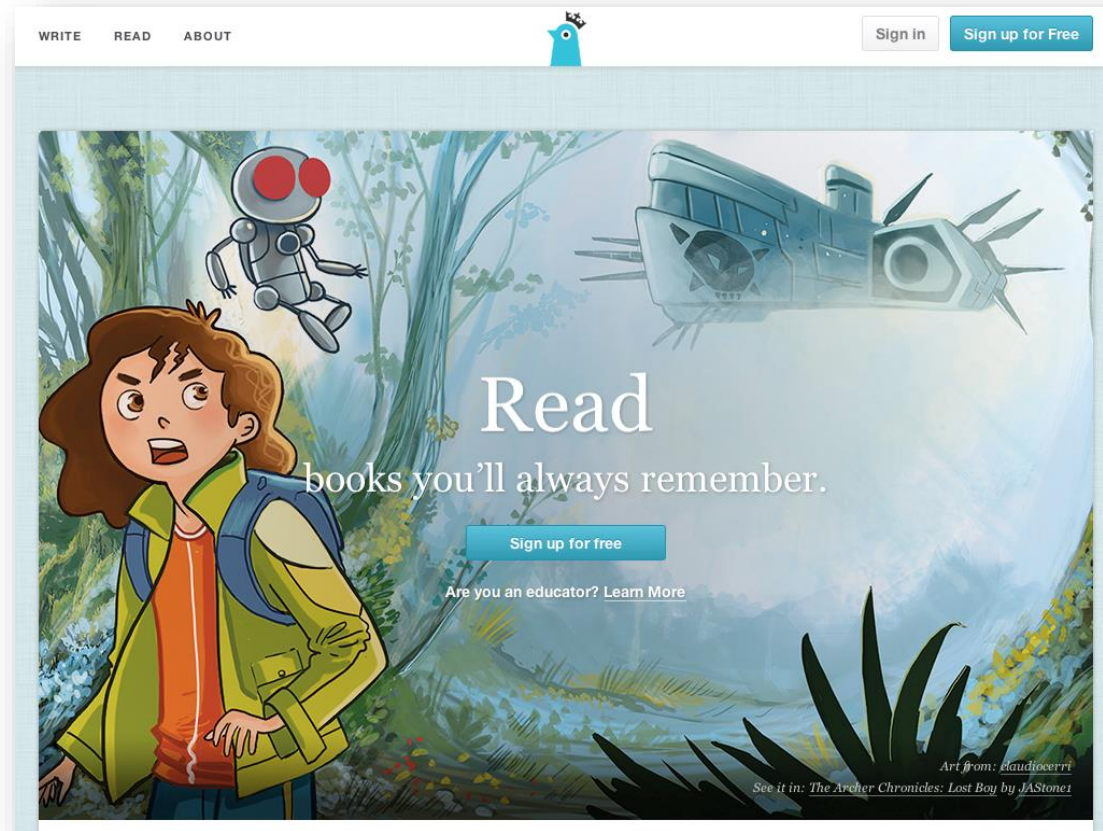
WRITE READ ABOUT

Sign in Sign up for Free

Read
books you'll always remember.

Sign up for free

Are you an educator? Learn More

Art from: claudiocerri
See it in: The Archer Chronicles: Lost Boy by JAStone1